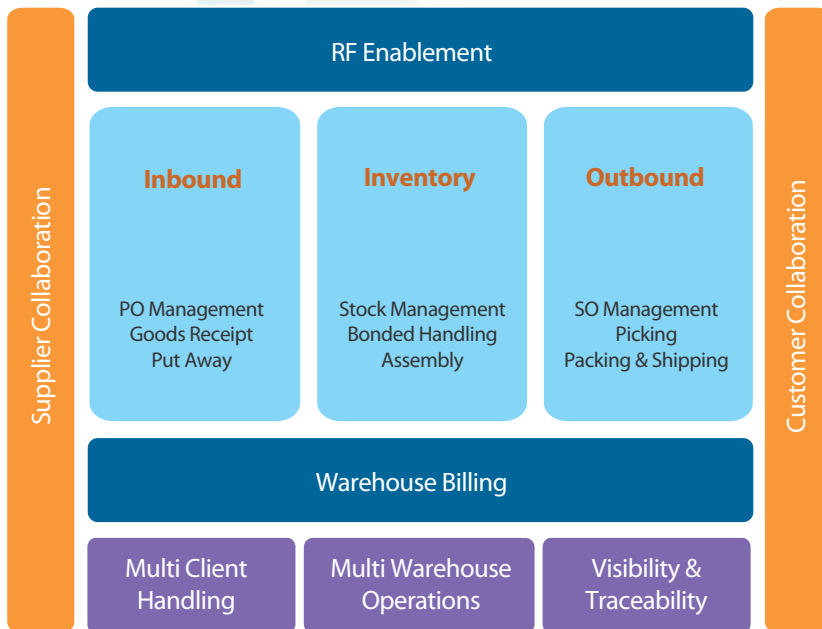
Supplier Collaboration

RF Enablement

Inbound

PO Management
Goods Receipt
Put Away

Inventory

Stock Management
Bonded Handling
Assembly

Outbound

SO Management
Picking
Packing & Shipping

Warehouse Billing

Multi Client Handling

Multi Warehouse Operations

Visibility & Traceability

Customer Collaboration